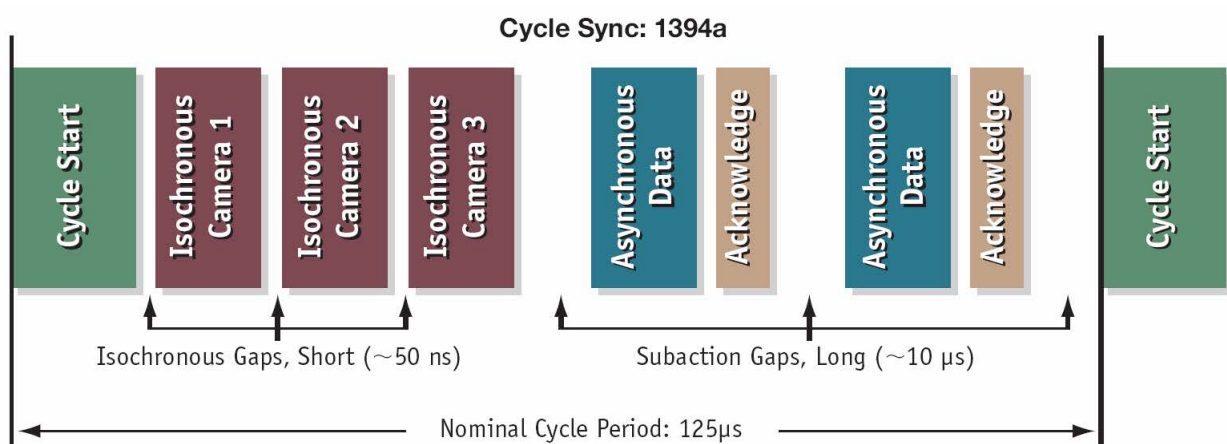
Cycle Sync: 1394a

Cycle Start

Isochronous Camera 1

Isochronous Camera 2

Isochronous Camera 3

Asynchronous Data

Acknowledge

Asynchronous Data

Acknowledge

Cycle Start

Isochronous Gaps, Short (~50 ns)

Subaction Gaps, Long (~10 μs)

Nominal Cycle Period: 125μs